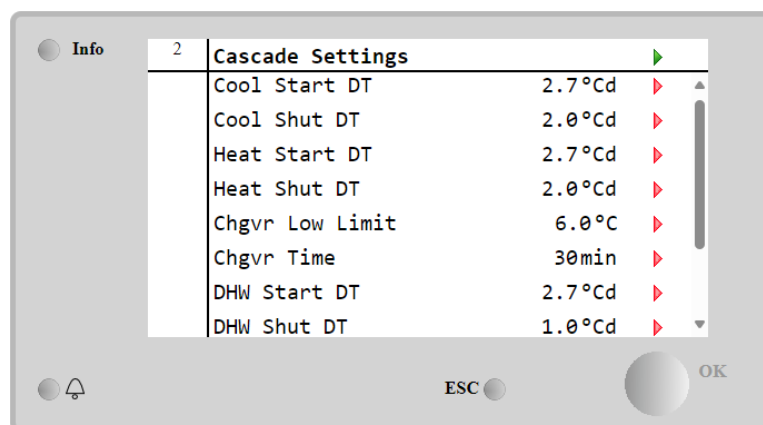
Info

2

Cascade Settings

| | |
|---|---|
| Cool Start DT | 2.7°Cd |
| Cool Shut DT | 2.0°Cd |
| Heat Start DT | 2.7°Cd |
| Heat Shut DT | 2.0°Cd |
| Chgvr Low Limit | 6.0°C |
| Chgvr Time | 30min |
| DHW Start DT | 2.7°Cd |
| DHW Shut DT | 1.0°Cd |

ESC

OK